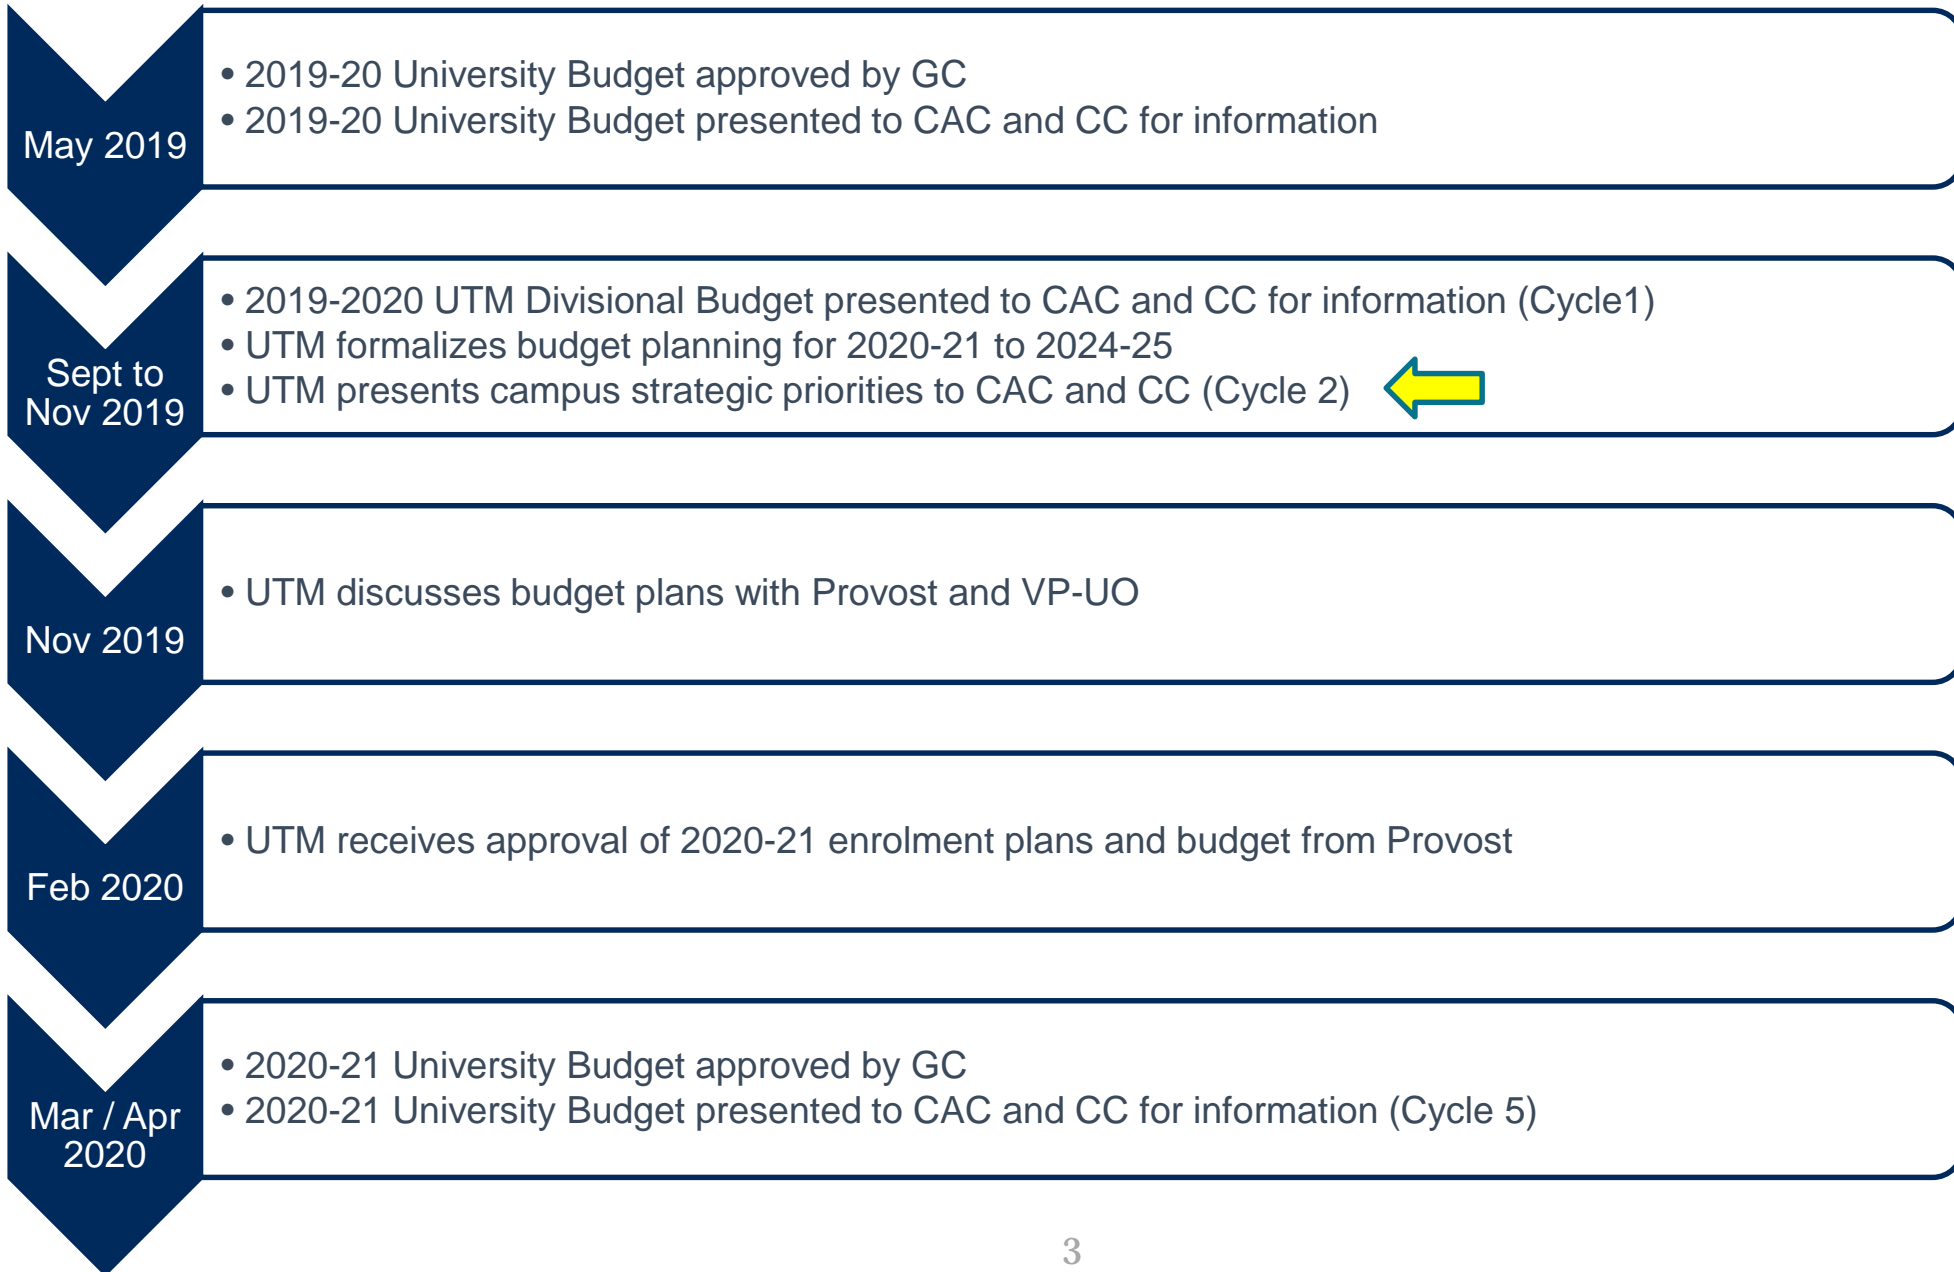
May 2019

• 2019-20 University Budget approved by GC
• 2019-20 University Budget presented to CAC and CC for information

Sept to Nov 2019

• 2019-2020 UTM Divisional Budget presented to CAC and CC for information (Cycle1)
• UTM formalizes budget planning for 2020-21 to 2024-25
• UTM presents campus strategic priorities to CAC and CC (Cycle 2)

Nov 2019

• UTM discusses budget plans with Provost and VP-UO

Feb 2020

• UTM receives approval of 2020-21 enrolment plans and budget from Provost

Mar / Apr 2020

• 2020-21 University Budget approved by GC
• 2020-21 University Budget presented to CAC and CC for information (Cycle 5)

3